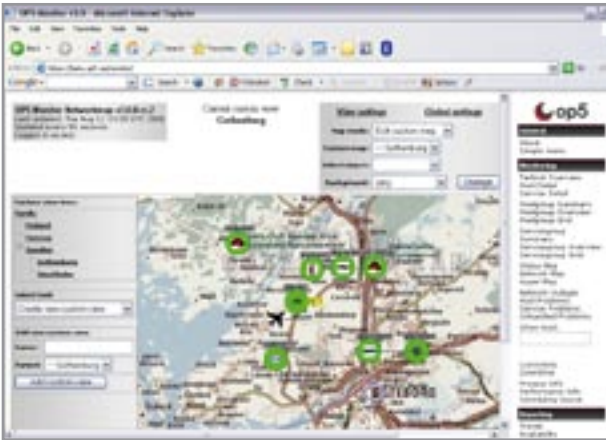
OP5 Monitor v3.0 - Microsoft Internet Explorer

File Edit View Favorites Tools Help

Back Search Favorites

Google

op5

View settings Global settings

Current custom view Gothenburg

OP5 Monitor Networkmap

Gothenburg

Add custom view